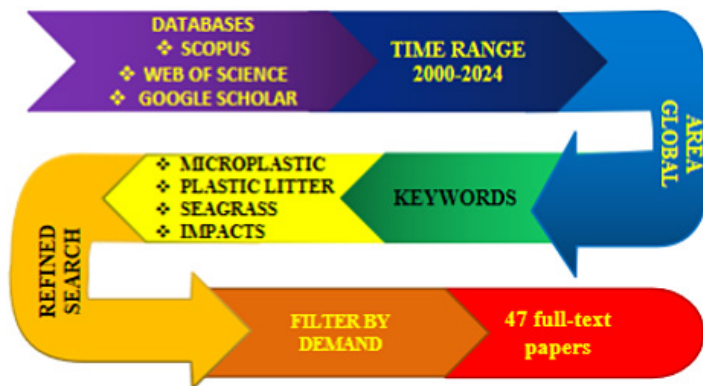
DATABASES
❖ SCOPUS
❖ WEB OF SCIENCE
❖ GOOGLE SCHOLAR

TIME RANGE
2000-2024

AREA
GLOBAL

KEYWORDS

❖ MICROPLASTIC
❖ PLASTIC LITTER
❖ SEAGRASS
❖ IMPACTS

REFINED
SEARCH

FILTER BY
DEMAND

47 full-text
papers